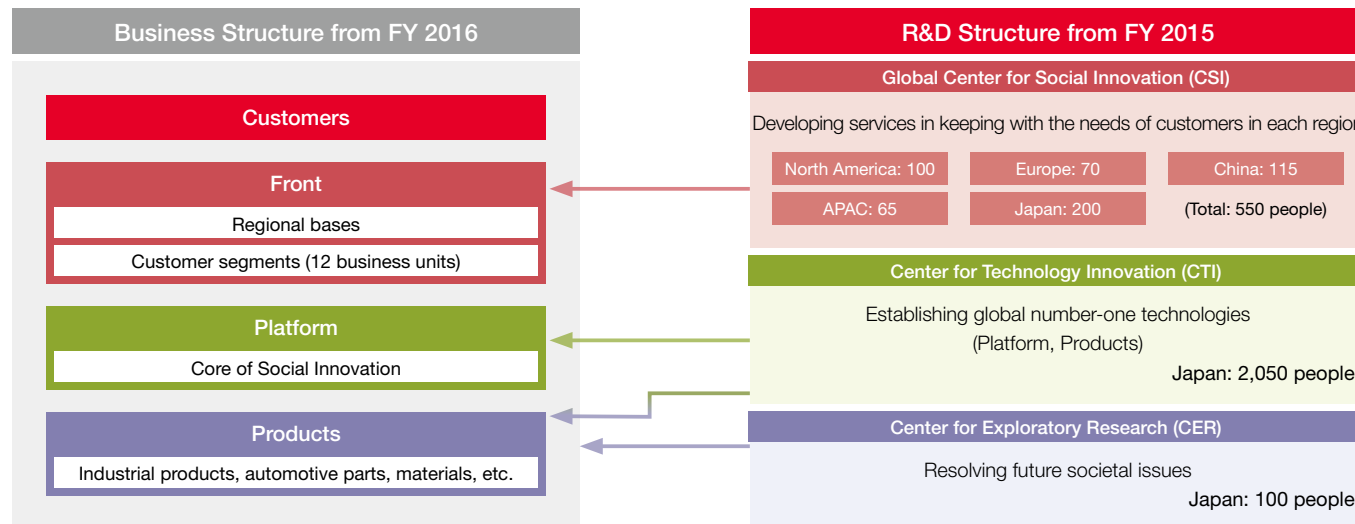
Business Structure from FY 2016

Customers

Front

Regional bases

Customer segments (12 business units)

Platform

Core of Social Innovation

Products

Industrial products, automotive parts, materials, etc.

R&D Structure from FY 2015

Global Center for Social Innovation (CSI)

Developing services in keeping with the needs of customers in each regio

North America: 100

Europe: 70

China: 115

APAC: 65

Japan: 200

(Total: 550 people)

Center for Technology Innovation (CTI)

Establishing global number-one technologies (Platform, Products)

Japan: 2,050 people

Center for Exploratory Research (CER)

Resolving future societal issues

Japan: 100 people